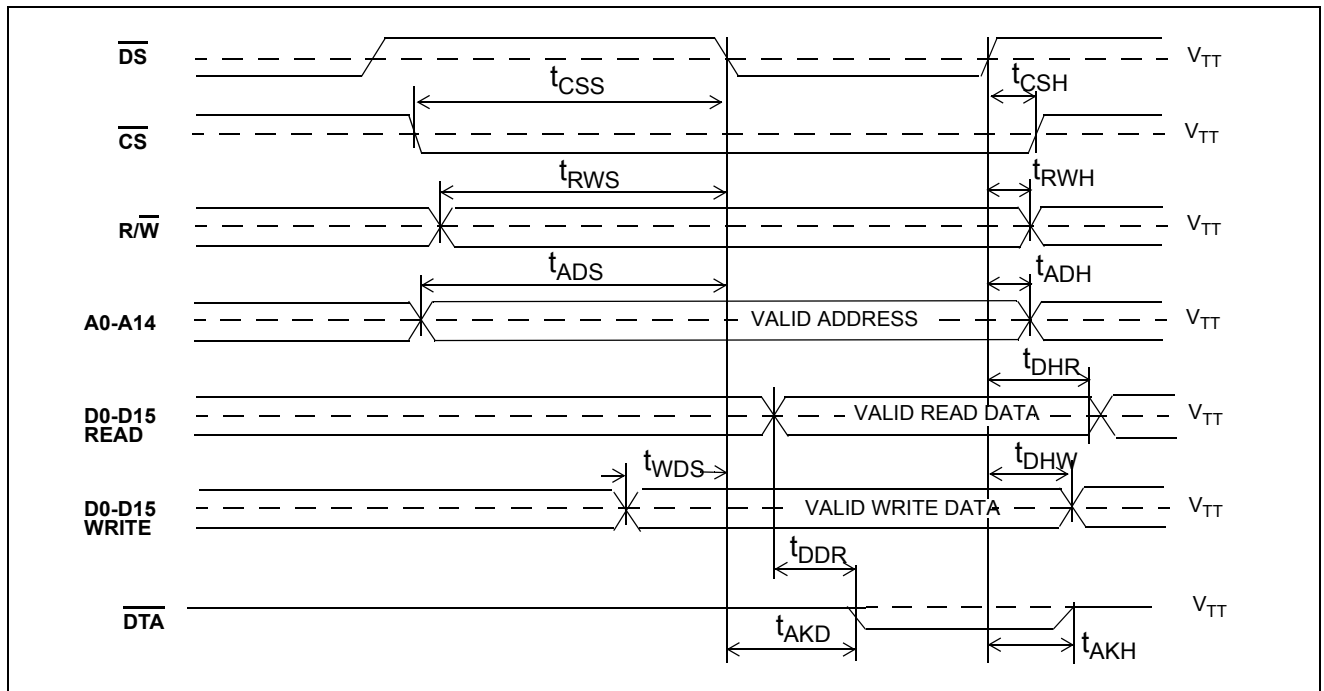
$\overline{DS}$
$t_{CSS}$
$t_{CSH}$
$V_{TT}$
$\overline{CS}$
$V_{TT}$
$t_{RWS}$
$t_{RWH}$
$R/\overline{W}$
$V_{TT}$
$t_{ADS}$
$t_{ADH}$
A0-A14
VALID ADDRESS
$V_{TT}$
$t_{DHR}$
D0-D15 READ
VALID READ DATA
$V_{TT}$
$t_{WDS}$
$t_{DHW}$
D0-D15 WRITE
VALID WRITE DATA
$V_{TT}$
$t_{DDR}$
$\overline{DTA}$
$V_{TT}$
$t_{AKD}$
$t_{AKH}$